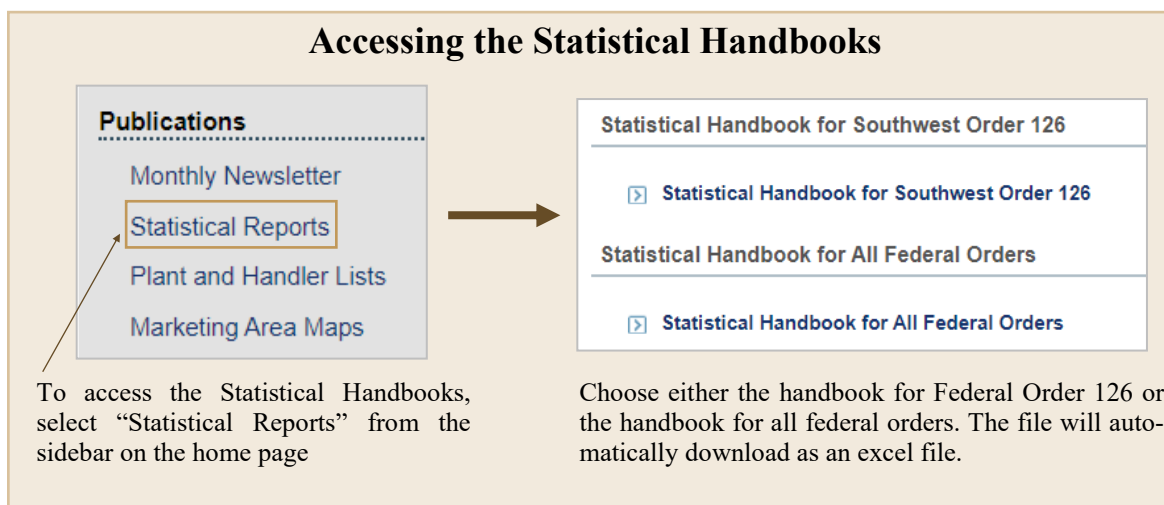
Accessing the Statistical Handbooks

Publications

Monthly Newsletter

Statistical Reports

Plant and Handler Lists

Marketing Area Maps

To access the Statistical Handbooks, select “Statistical Reports” from the sidebar on the home page

Statistical Handbook for Southwest Order 126

Statistical Handbook for Southwest Order 126

Statistical Handbook for All Federal Orders

Statistical Handbook for All Federal Orders

Choose either the handbook for Federal Order 126 or the handbook for all federal orders. The file will automatically download as an excel file.